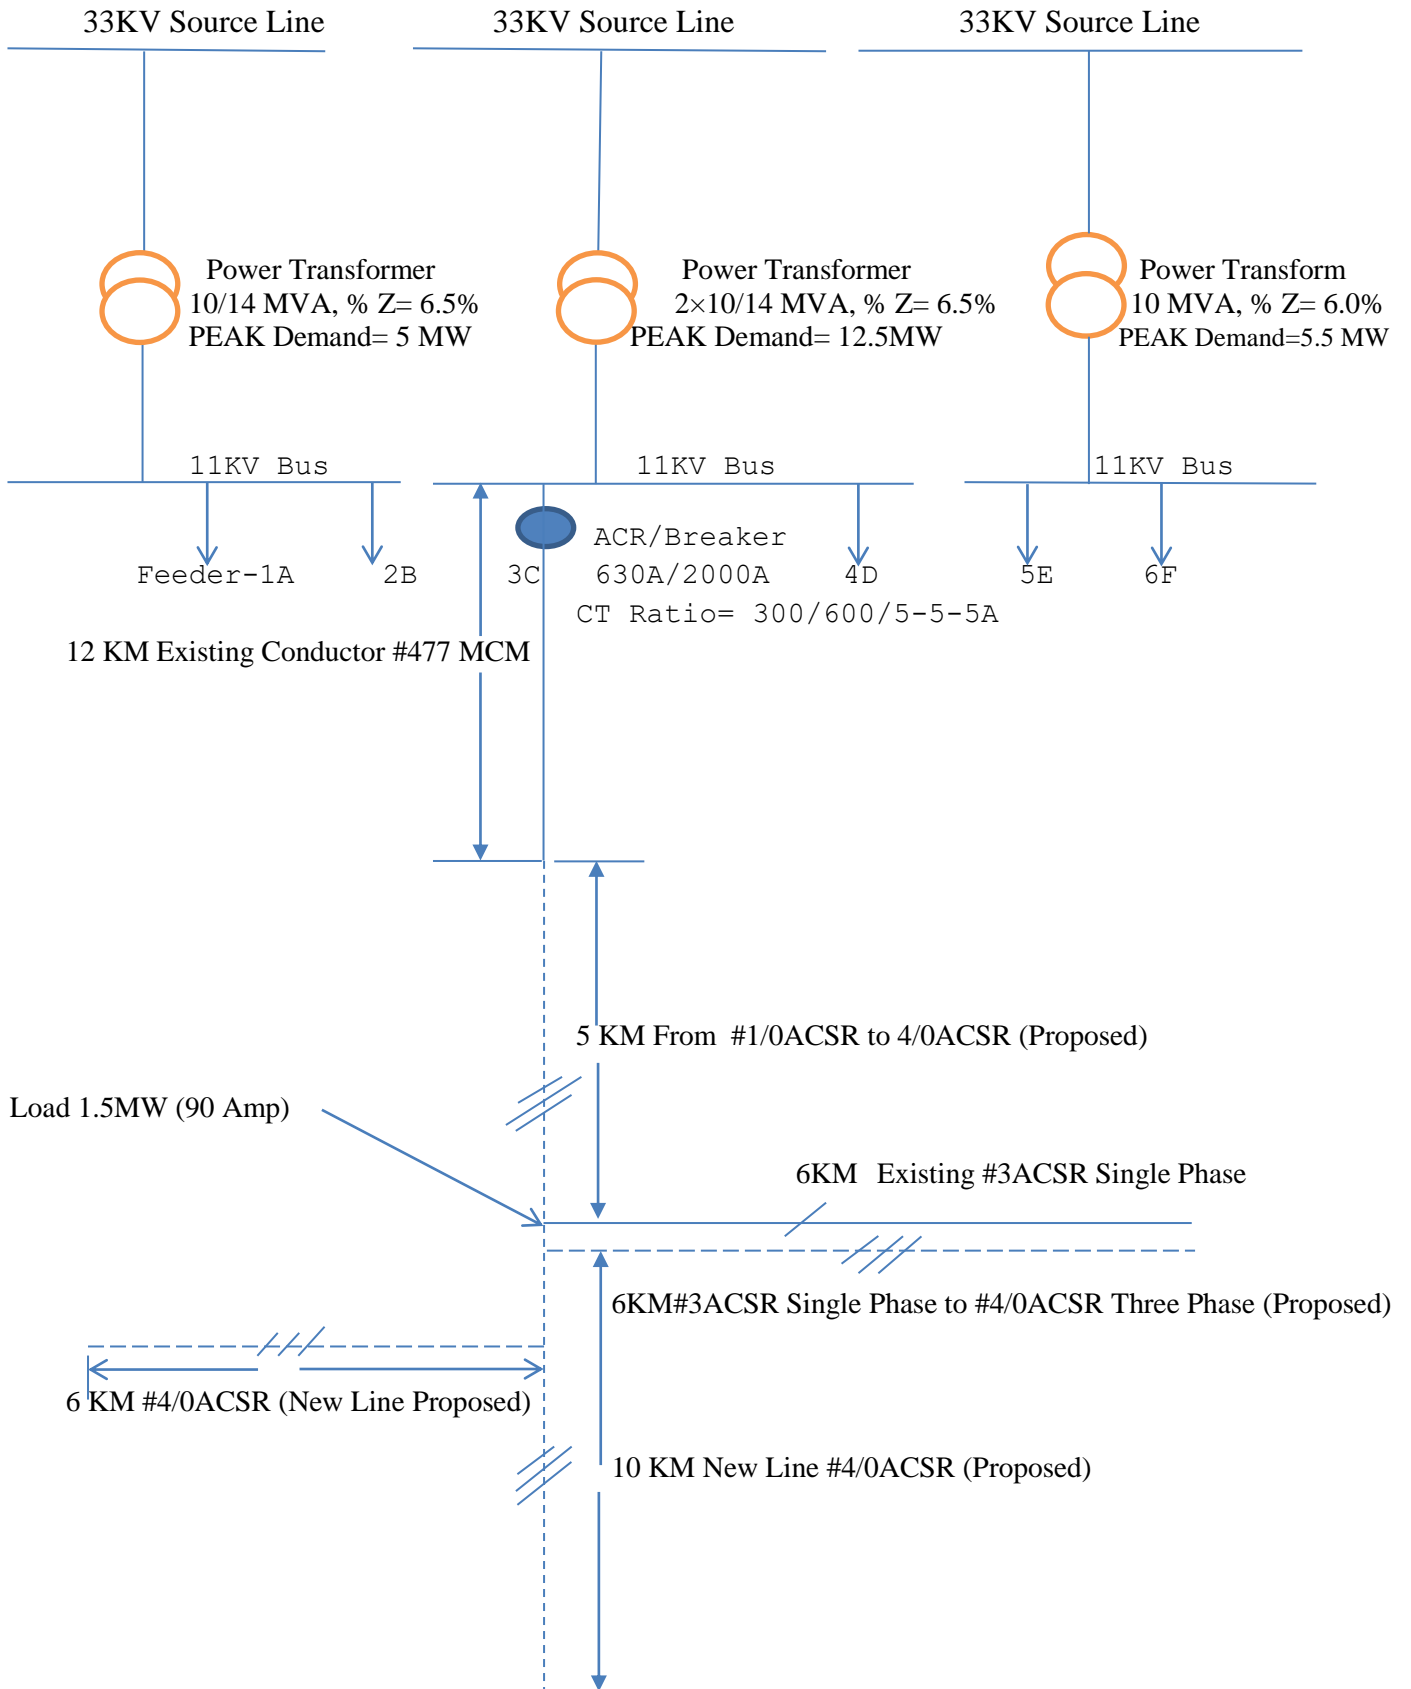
33KV Source Line

33KV Source Line

33KV Source Line

Power Transformer
10/14 MVA, % Z= 6.5%
PEAK Demand= 5 MW

Power Transformer
2×10/14 MVA, % Z= 6.5%
PEAK Demand= 12.5MW

Power Transform
10 MVA, % Z= 6.0%
PEAK Demand=5.5 MW

11KV Bus

11KV Bus

11KV Bus

Feeder-1A

2B

3C

ACR/Breaker
630A/2000A

4D

5E

6F

CT Ratio= 300/600/5-5-5A

12 KM Existing Conductor #477 MCM

5 KM From #1/0ACSR to 4/0ACSR (Proposed)

Load 1.5MW (90 Amp)

6KM Existing #3ACSR Single Phase

6KM#3ACSR Single Phase to #4/0ACSR Three Phase (Proposed)

6 KM #4/0ACSR (New Line Proposed)

10 KM New Line #4/0ACSR (Proposed)